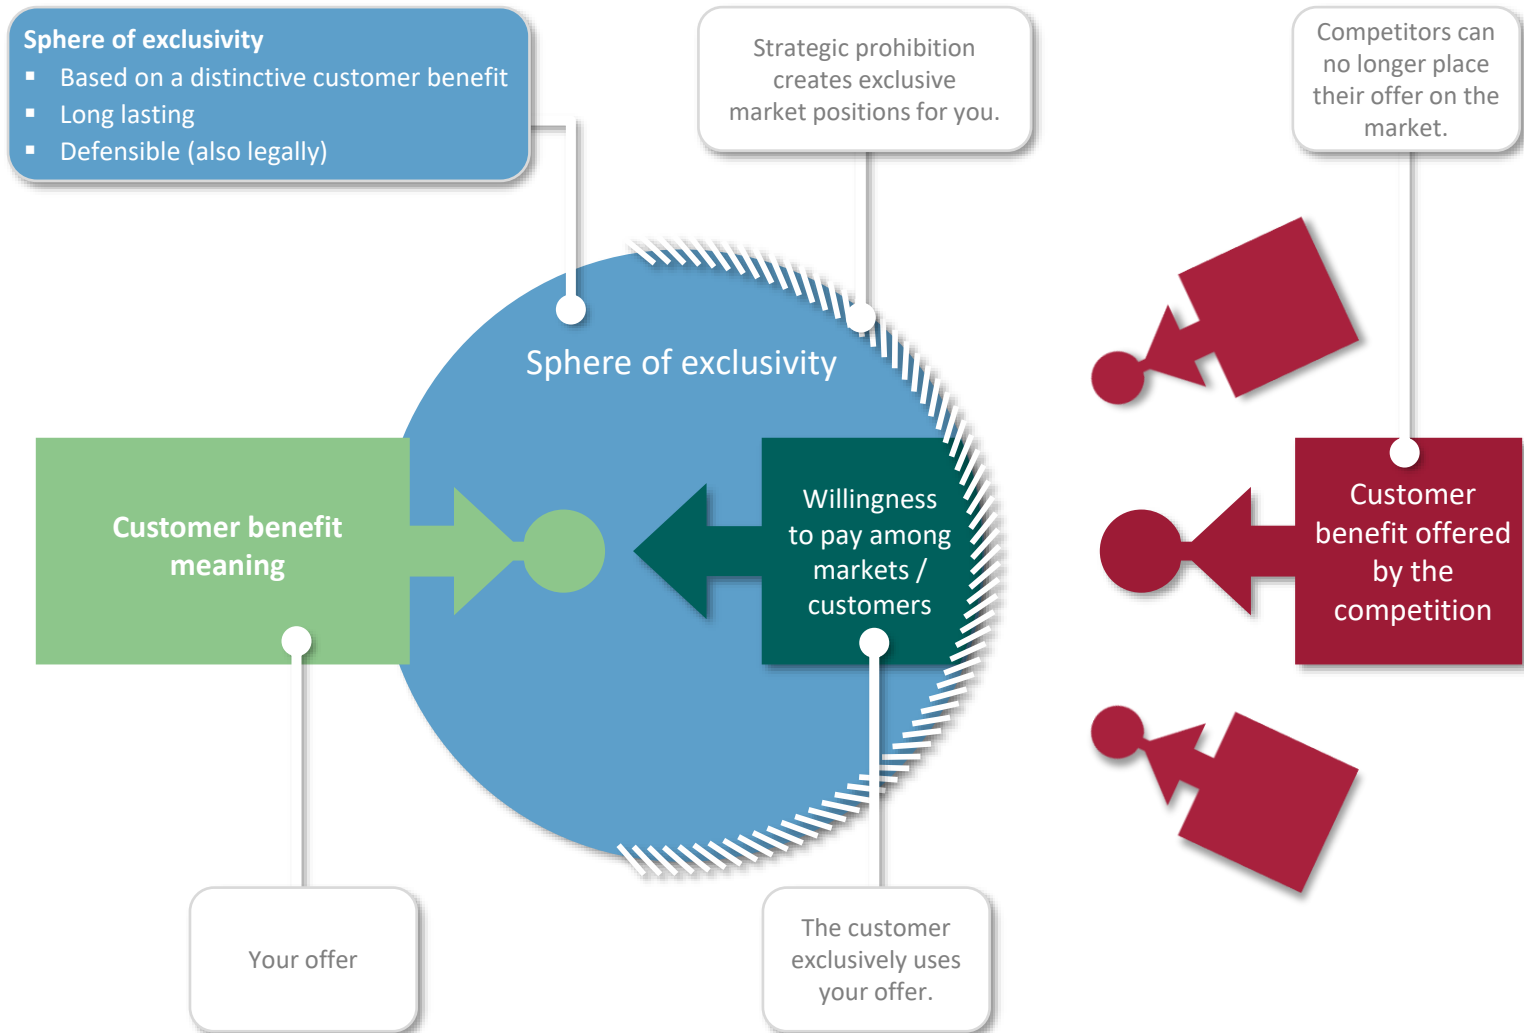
Sphere of exclusivity
- Based on a distinctive customer benefit
- Long lasting
- Defensible (also legally)

Strategic prohibition creates exclusive market positions for you.

Competitors can no longer place their offer on the market.

Sphere of exclusivity

Customer benefit meaning

Willingness to pay among markets / customers

Customer benefit offered by the competition

Your offer

The customer exclusively uses your offer.